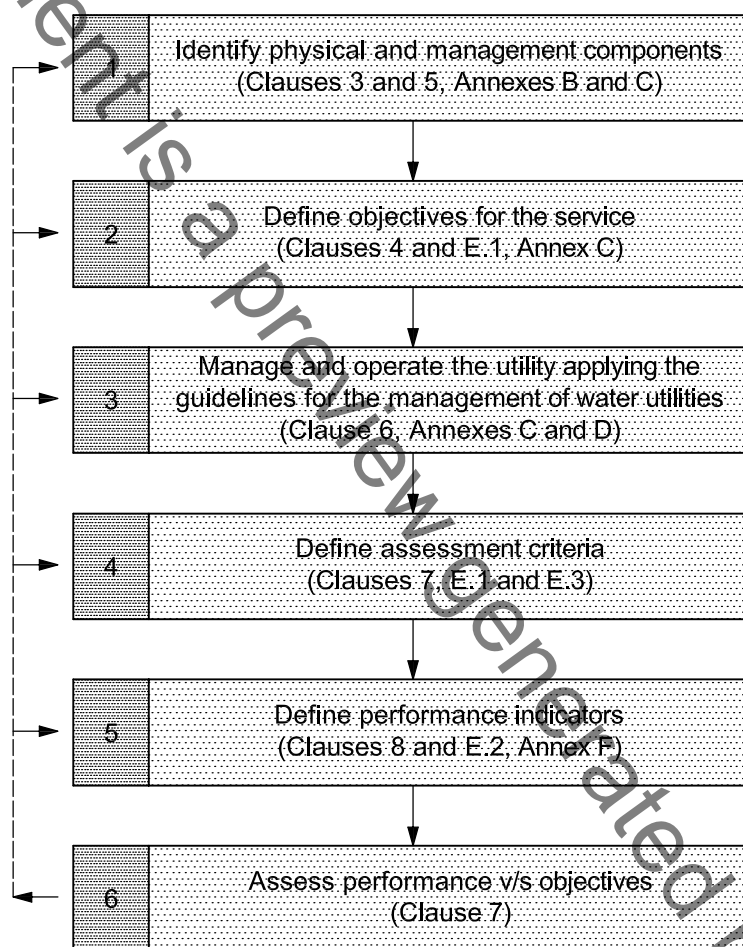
1

Identify physical and management components (Clauses 3 and 5, Annexes B and C)

2

Define objectives for the service (Clauses 4 and E.1, Annex C)

3

Manage and operate the utility applying the guidelines for the management of water utilities (Clause 6, Annexes C and D)

4

Define assessment criteria (Clauses 7, E.1 and E.3)

5

Define performance indicators (Clauses 8 and E.2, Annex F)

6

Assess performance v/s objectives (Clause 7)

ent is a preview generated